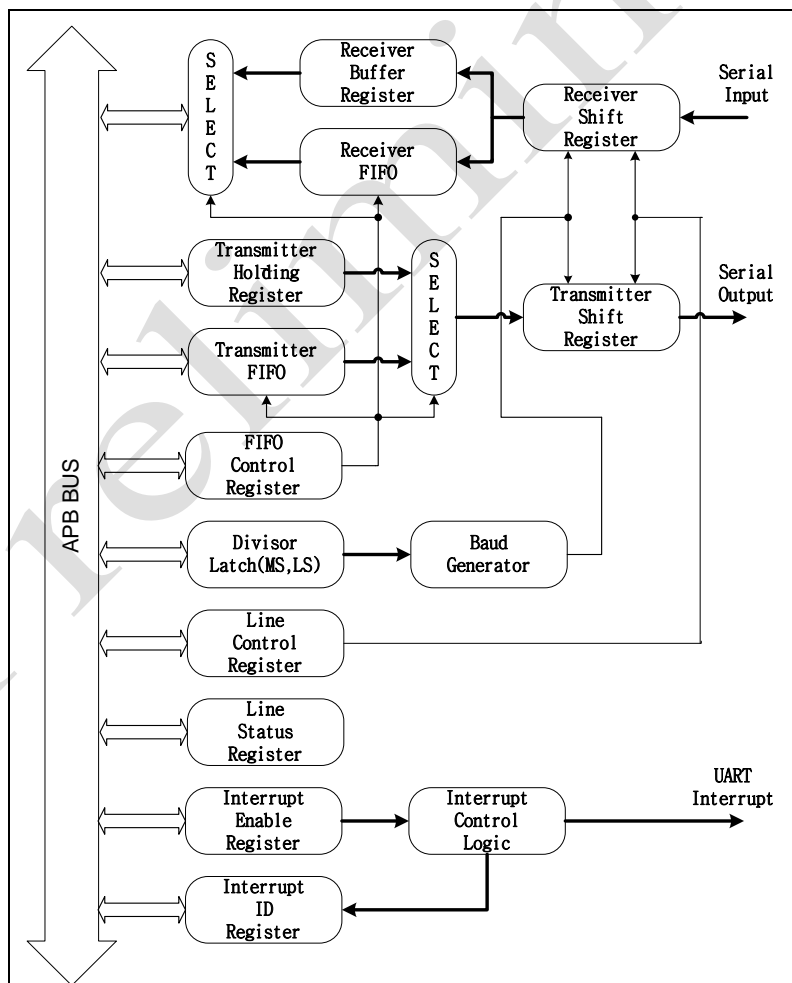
APB BUS

S
E
L
E
C
T

Receiver
Buffer
Register

Receiver
FIFO

Serial
Input

Receiver
Shift
Register

Transmitter
Holding
Register

S
E
L
E
C
T

Serial
Output

Transmitter
Shift
Register

Transmitter
FIFO

FIFO
Control
Register

Divisor
Latch(MS,LS)

Baud
Generator

Line
Control
Register

Line
Status
Register

Interrupt
Enable
Register

Interrupt
Control
Logic

UART
Interrupt

Interrupt
ID
Register